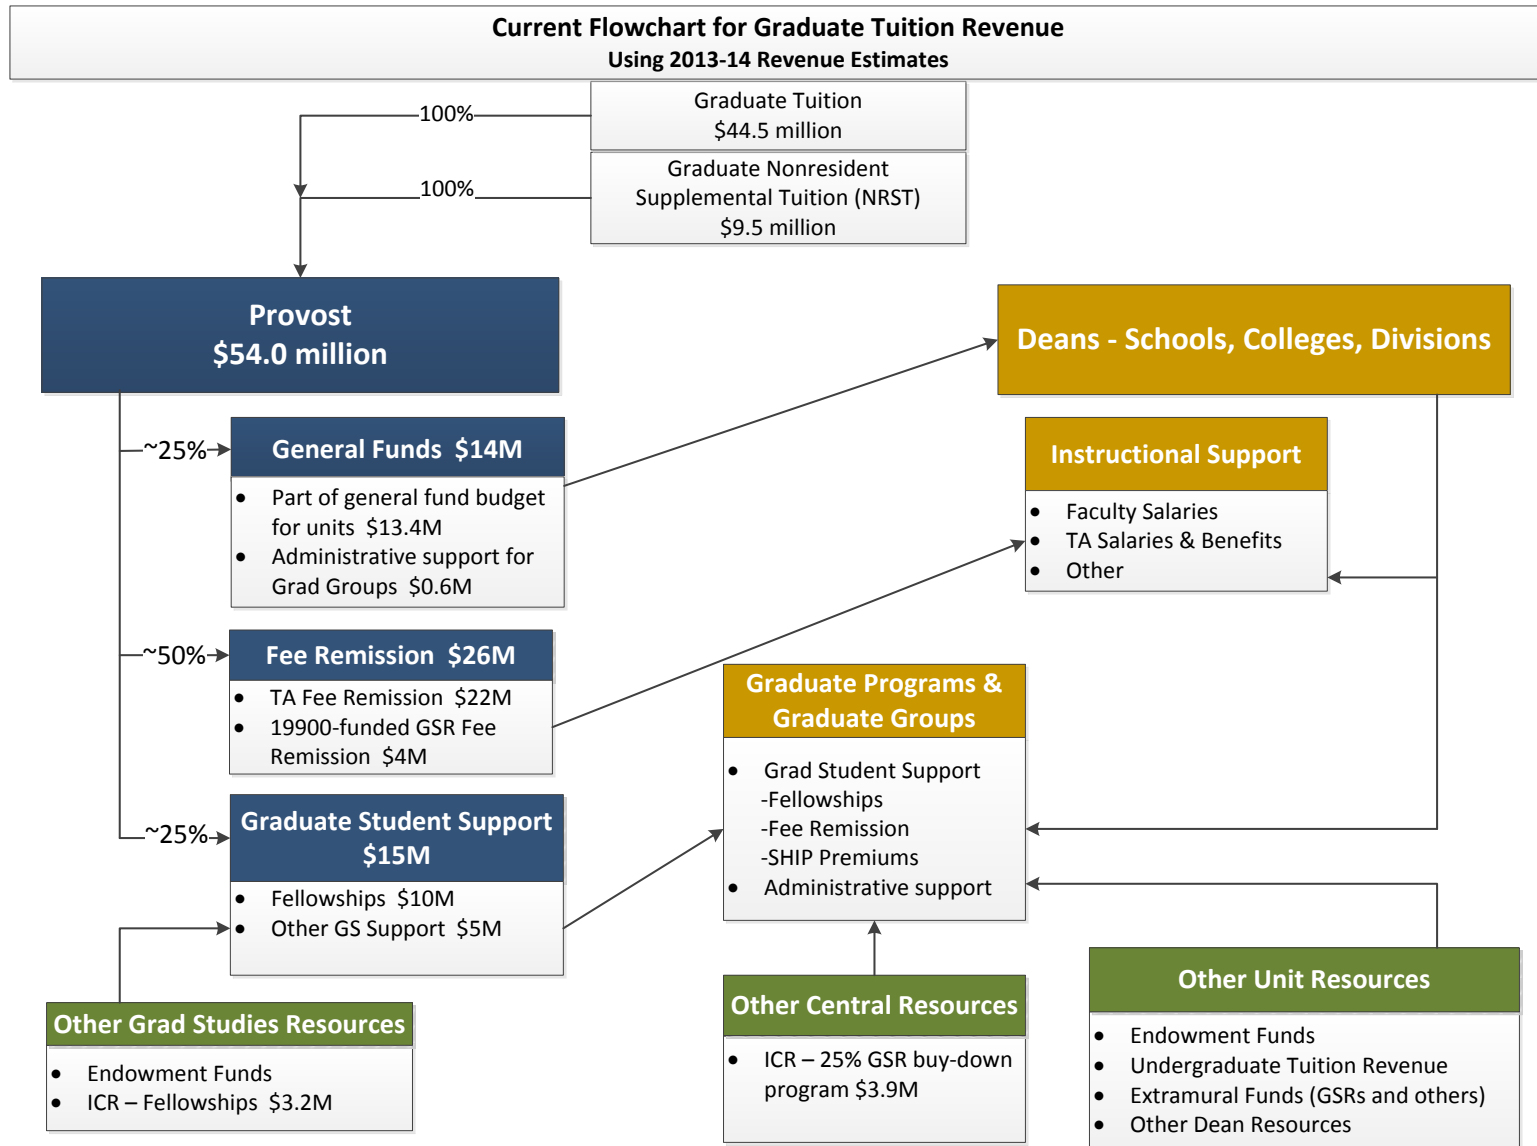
Current Flowchart for Graduate Tuition Revenue
Using 2013-14 Revenue Estimates

100%

Graduate Tuition
\$44.5 million

100%

Graduate Nonresident Supplemental Tuition (NRST)
\$9.5 million

Provost
\$54.0 million

Deans - Schools, Colleges, Divisions

~25%

General Funds \$14M

- Part of general fund budget for units \$13.4M
- Administrative support for Grad Groups \$0.6M

Instructional Support

- Faculty Salaries
- TA Salaries & Benefits
- Other

~50%

Fee Remission \$26M

- TA Fee Remission \$22M
- 19900-funded GSR Fee Remission \$4M

Graduate Programs & Graduate Groups

- Grad Student Support
-Fellowships
-Fee Remission
-SHIP Premiums
- Administrative support

~25%

Graduate Student Support \$15M

- Fellowships \$10M
- Other GS Support \$5M

Other Grad Studies Resources

- Endowment Funds
- ICR – Fellowships \$3.2M

Other Central Resources

- ICR – 25% GSR buy-down program \$3.9M

Other Unit Resources

- Endowment Funds
- Undergraduate Tuition Revenue
- Extramural Funds (GSRs and others)
- Other Dean Resources